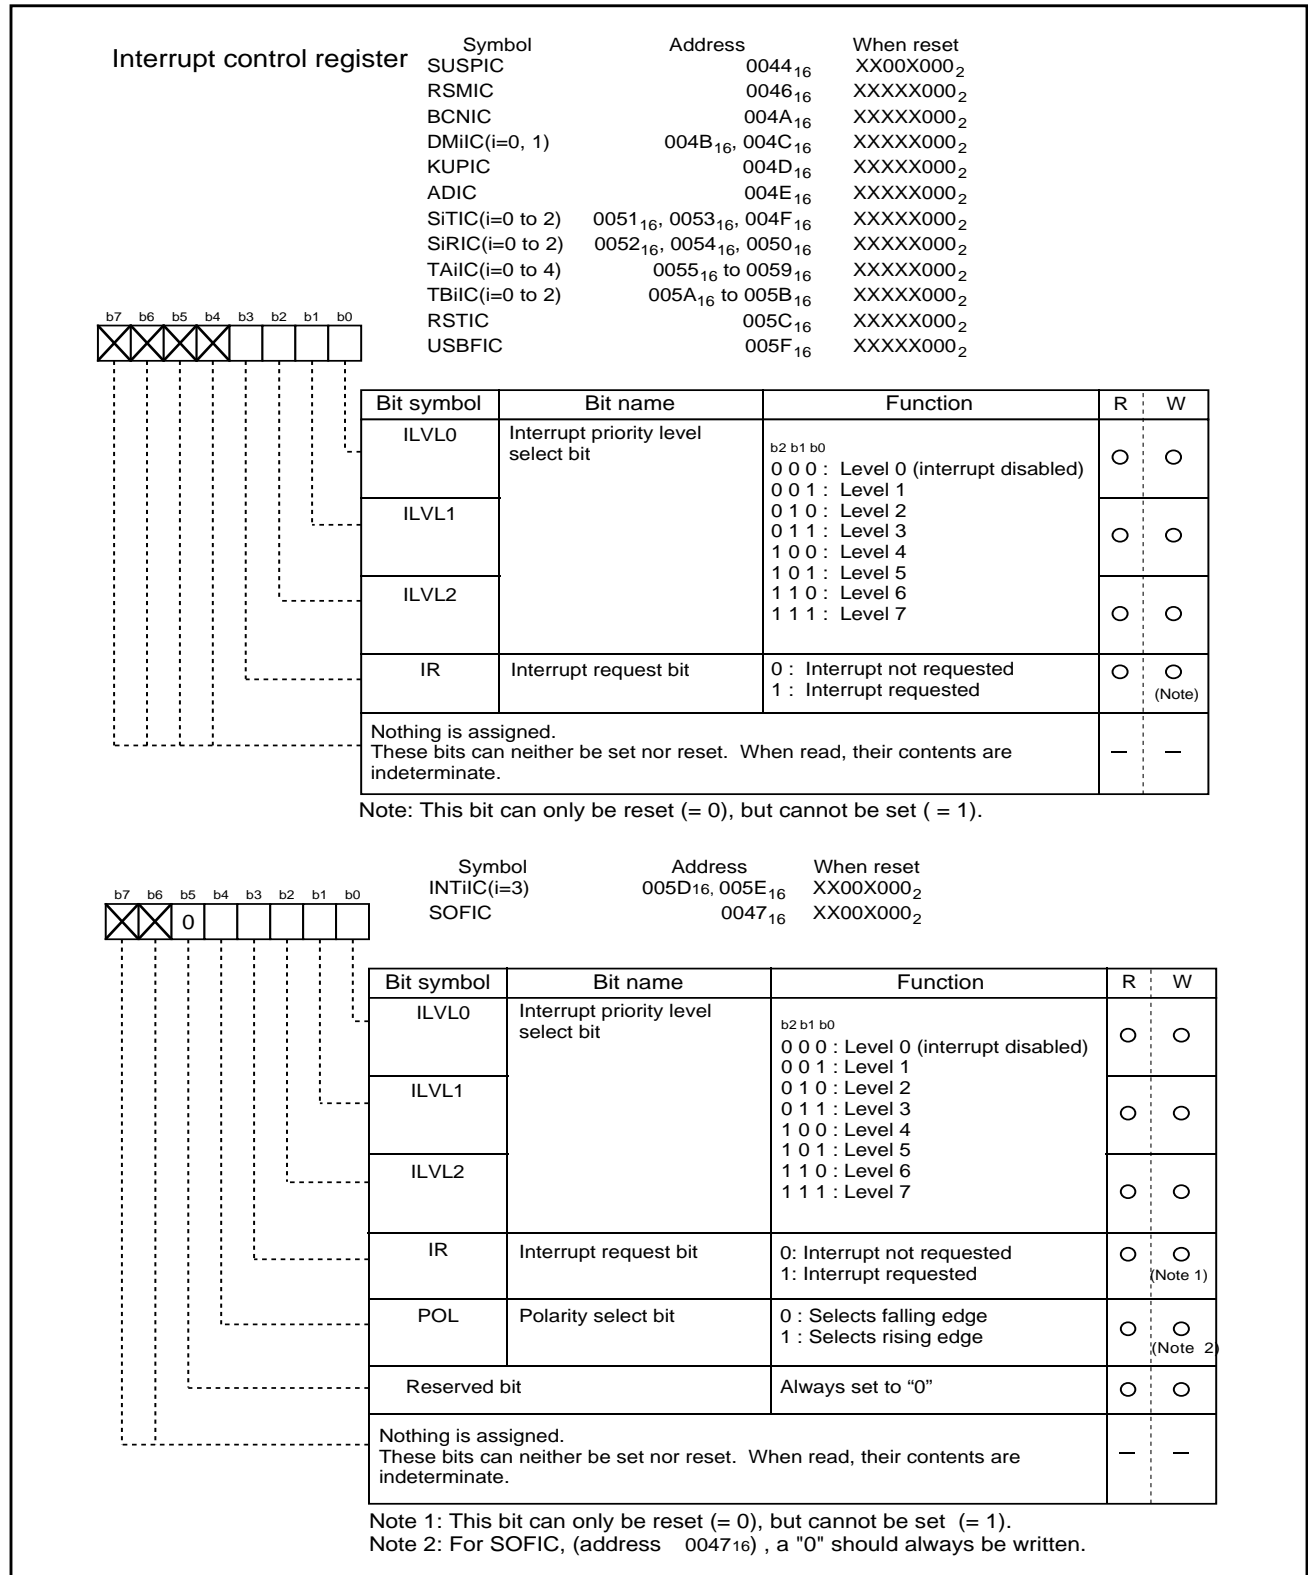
Interrupt control register

| Symbol | Address | When reset |
|---|---|---|
| SUSPIC | $0044_{16}$ | $XX00X000_2$ |
| RSMIC | $0046_{16}$ | $XXXXX000_2$ |
| BCNIC | $004A_{16}$ | $XXXXX000_2$ |
| DMiIC(i=0, 1) | $004B_{16}$, $004C_{16}$ | $XXXXX000_2$ |
| KUPIC | $004D_{16}$ | $XXXXX000_2$ |
| ADIC | $004E_{16}$ | $XXXXX000_2$ |
| SiTIC(i=0 to 2) | $0051_{16}$, $0053_{16}$, $004F_{16}$ | $XXXXX000_2$ |
| SiRIC(i=0 to 2) | $0052_{16}$, $0054_{16}$, $0050_{16}$ | $XXXXX000_2$ |
| TAiIC(i=0 to 4) | $0055_{16}$ to $0059_{16}$ | $XXXXX000_2$ |
| TBiIC(i=0 to 2) | $005A_{16}$ to $005B_{16}$ | $XXXXX000_2$ |
| RSTIC | $005C_{16}$ | $XXXXX000_2$ |
| USBFIC | $005F_{16}$ | $XXXXX000_2$ |

b7 b6 b5 b4 b3 b2 b1 b0

| Bit symbol | Bit name | Function | R | W |
|---|---|---|---|---|
| ILVL0 | Interrupt priority level select bit | b2 b1 b0 0 0 0 : Level 0 (interrupt disabled) 0 0 1 : Level 1 0 1 0 : Level 2 0 1 1 : Level 3 1 0 0 : Level 4 1 0 1 : Level 5 1 1 0 : Level 6 1 1 1 : Level 7 | O | O |
| ILVL1 | | | O | O |
| ILVL2 | | | O | O |
| IR | Interrupt request bit | 0 : Interrupt not requested 1 : Interrupt requested | O | O (Note) |
| Nothing is assigned. These bits can neither be set nor reset. When read, their contents are indeterminate. | | | — | — |

Note: This bit can only be reset (= 0), but cannot be set ( = 1).

| Symbol | Address | When reset |
|---|---|---|
| INTiIC(i=3) | $005D_{16}$, $005E_{16}$ | $XX00X000_2$ |
| SOFIC | $0047_{16}$ | $XX00X000_2$ |

b7 b6 b5 b4 b3 b2 b1 b0
0

| Bit symbol | Bit name | Function | R | W |
|---|---|---|---|---|
| ILVL0 | Interrupt priority level select bit | b2 b1 b0 0 0 0 : Level 0 (interrupt disabled) 0 0 1 : Level 1 0 1 0 : Level 2 0 1 1 : Level 3 1 0 0 : Level 4 1 0 1 : Level 5 1 1 0 : Level 6 1 1 1 : Level 7 | O | O |
| ILVL1 | | | O | O |
| ILVL2 | | | O | O |
| IR | Interrupt request bit | 0: Interrupt not requested 1: Interrupt requested | O | O (Note 1) |
| POL | Polarity select bit | 0 : Selects falling edge 1 : Selects rising edge | O | O (Note 2) |
| Reserved bit | | Always set to “0” | O | O |
| Nothing is assigned. These bits can neither be set nor reset. When read, their contents are indeterminate. | | | — | — |

Note 1: This bit can only be reset (= 0), but cannot be set (= 1).
Note 2: For SOFIC, (address $0047_{16}$) , a "0" should always be written.